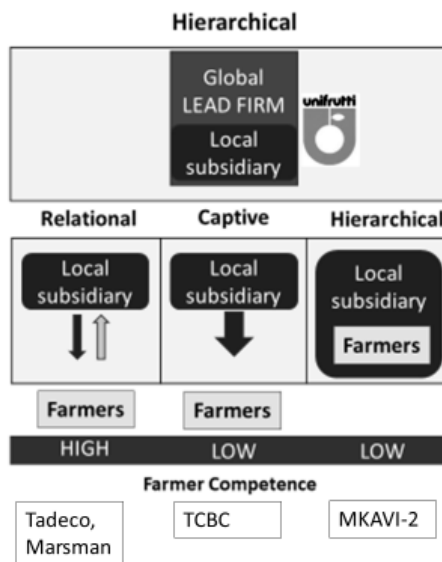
Hierarchical

Global LEAD FIRM

Local subsidiary

unifrutti

Relational

Captive

Hierarchical

Local subsidiary

Local subsidiary

Local subsidiary

Farmers

Farmers

Farmers

HIGH

LOW

LOW

Farmer Competence

Tadeco, Marsman

TCBC

MKAVI-2